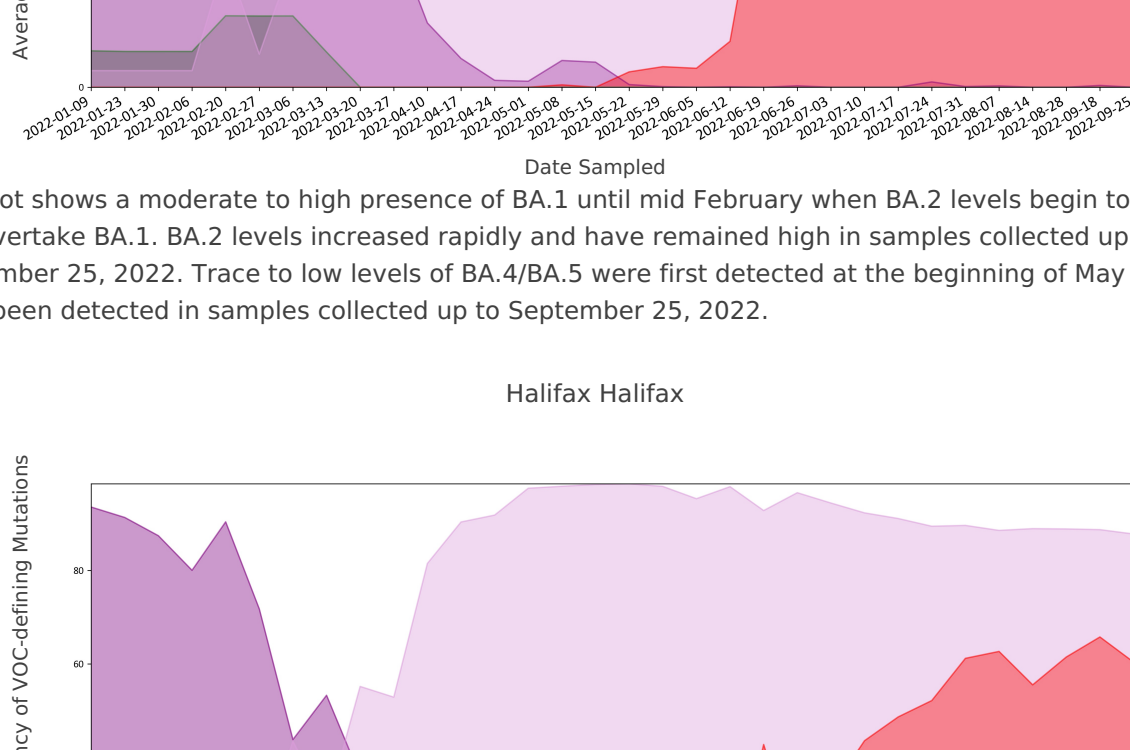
Avera

0

2022-01-09 2022-01-23 2022-01-30 2022-02-06 2022-02-20 2022-02-27 2022-03-06 2022-03-13 2022-03-20 2022-03-27 2022-04-10 2022-04-17 2022-04-24 2022-05-01 2022-05-08 2022-05-15 2022-05-22 2022-05-29 2022-06-05 2022-06-12 2022-06-19 2022-06-26 2022-07-03 2022-07-10 2022-07-17 2022-07-24 2022-07-31 2022-08-07 2022-08-14 2022-08-28 2022-09-18 2022-09-25

Date Sampled

ot shows a moderate to high presence of BA.1 until mid February when BA.2 levels begin to vertake BA.1. BA.2 levels increased rapidly and have remained high in samples collected up mber 25, 2022. Trace to low levels of BA.4/BA.5 were first detected at the beginning of May been detected in samples collected up to September 25, 2022.

Halifax Halifax

cy of VOC-defining Mutations

80

60